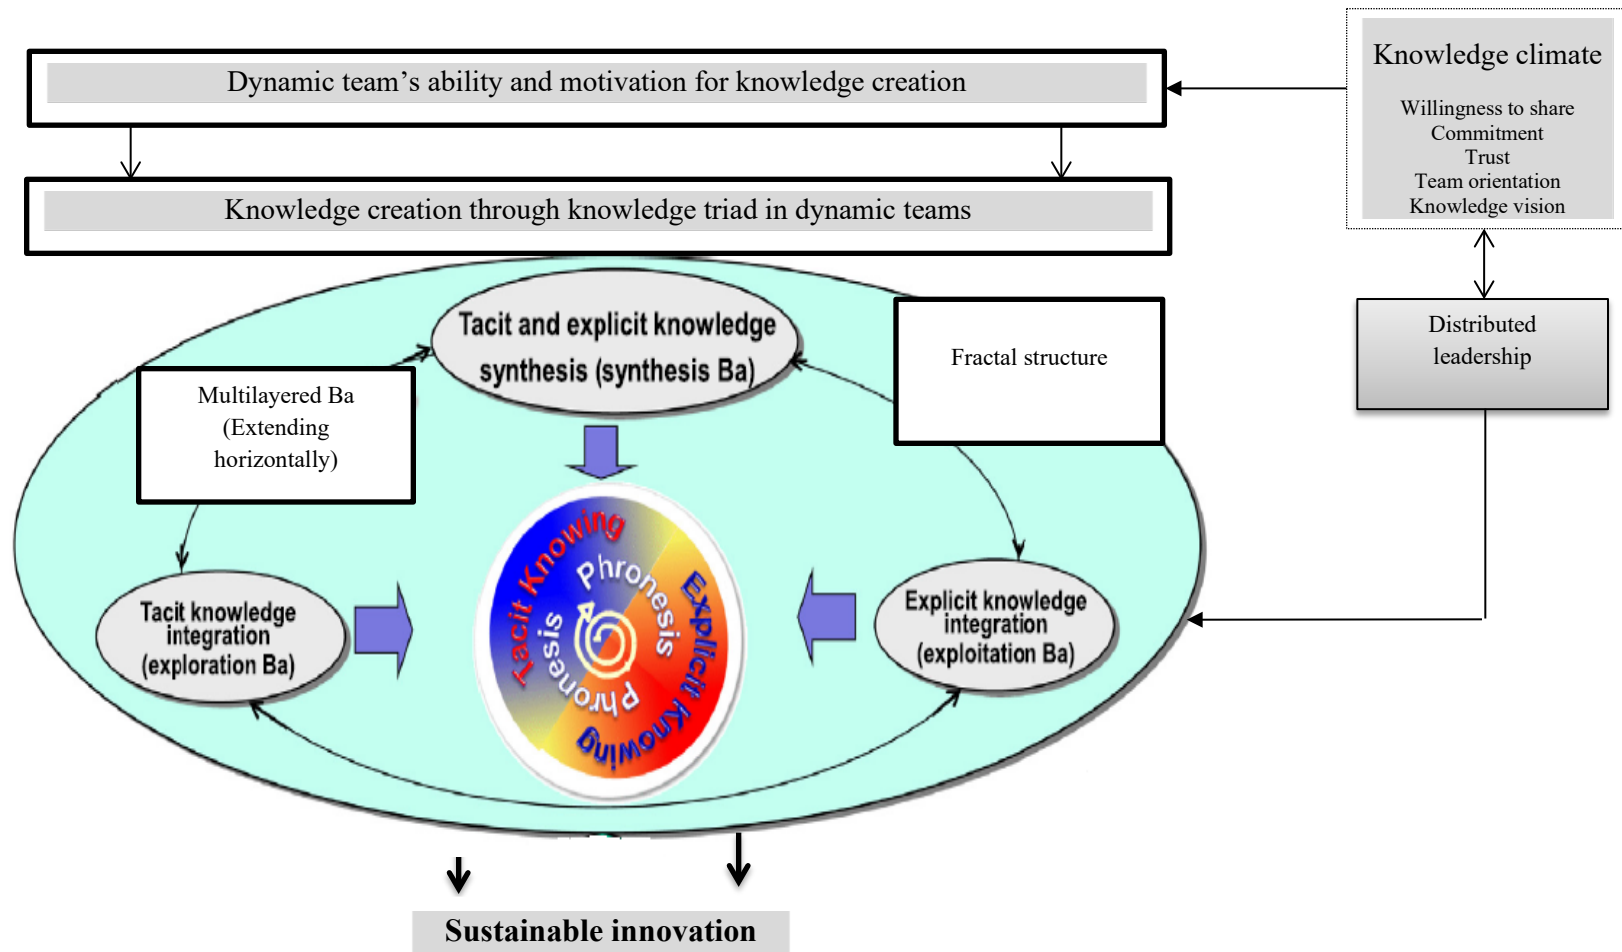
Dynamic team's ability and motivation for knowledge creation

Knowledge climate

Willingness to share
Commitment
Trust
Team orientation
Knowledge vision

Knowledge creation through knowledge triad in dynamic teams

Distributed leadership

Tacit and explicit knowledge synthesis (synthesis Ba)

Fractal structure

Multilayered Ba (Extending horizontally)

Tacit Knowing
Phronesis
Explicit Knowing
Phronesis

Tacit knowledge integration (exploration Ba)

Explicit knowledge integration (exploitation Ba)

Sustainable innovation